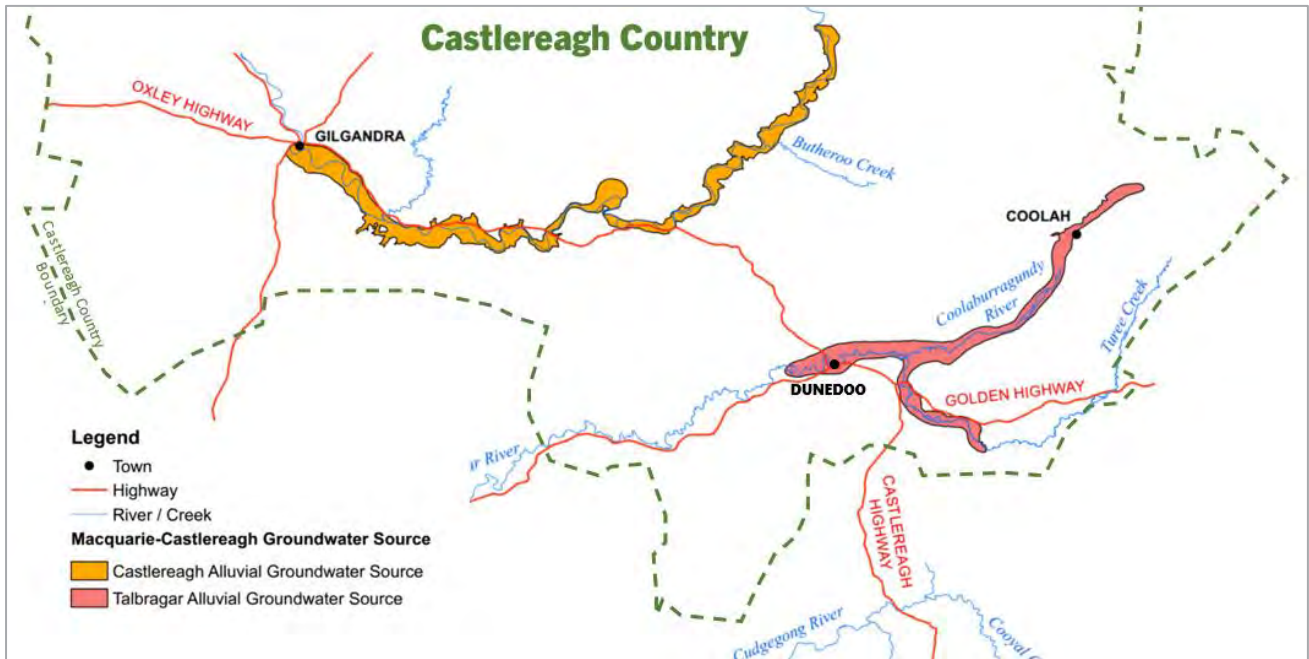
Castlereagh Country

OXLEY HIGHWAY

GILGANDRA

Butheroo Creek

COOLAH

Castlereagh Country Boundary

Coolaburragundy River

Turee Creek

DUNEDOO

GOLDEN HIGHWAY

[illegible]r River

CASTLEREAGH HIGHWAY

Legend

Town

Highway

River / Creek

Macquarie-Castlereagh Groundwater Source

Castlereagh Alluvial Groundwater Source

Talbragar Alluvial Groundwater Source

Cudgegong River

Cooyal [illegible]